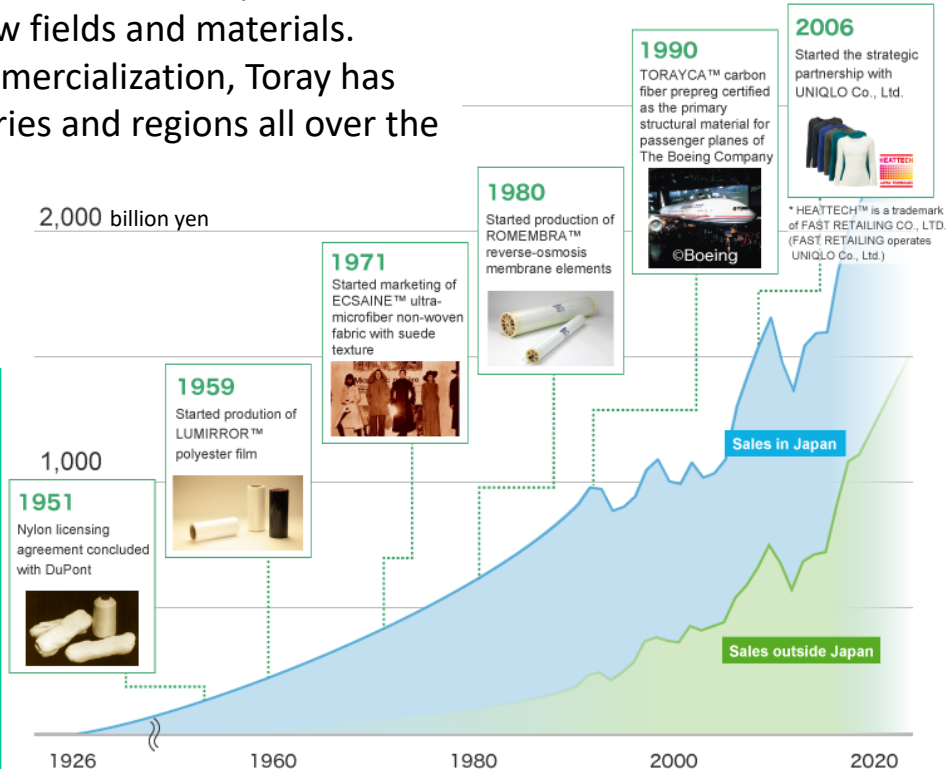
w fields and materials.
mercialization, Toray has
ries and regions all over the

2006
Started the strategic partnership with UNIQLO Co., Ltd.

HEATTECH

* HEATTECH™ is a trademark of FAST RETAILING CO., LTD. (FAST RETAILING operates UNIQLO Co., Ltd.)

1990
TORAYCA™ carbon fiber prepreg certified as the primary structural material for passenger planes of The Boeing Company

©Boeing

1980
Started production of ROMEMBRA™ reverse-osmosis membrane elements

1971
Started marketing of ECSAINE™ ultra-microfiber non-woven fabric with suede texture

1959
Started prodution of LUMIRROR™ polyester film

1951
Nylon licensing agreement concluded with DuPont

2,000 billion yen

1,000

Sales in Japan

Sales outside Japan

1926
1960
1980
2000
2020